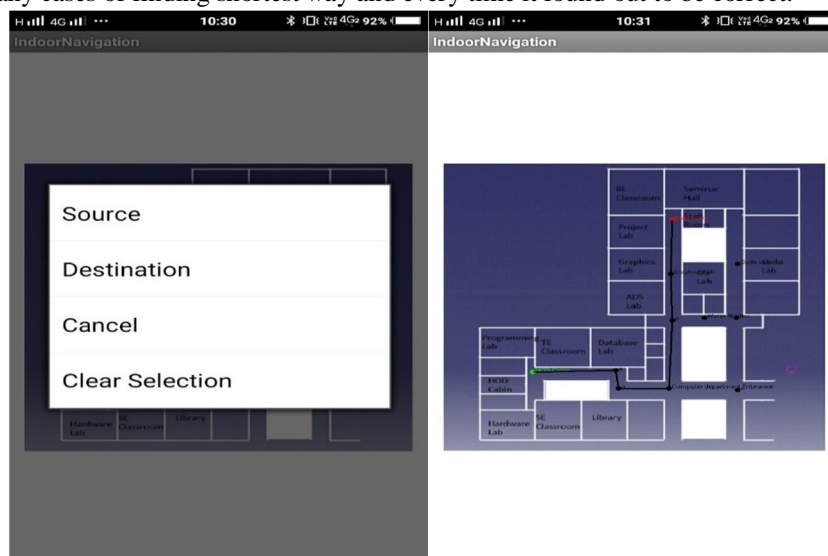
many cases of finding shortest way and every time it found out to be correct.

H 4G ··· 10:30 92%
IndoorNavigation

Source
Destination
Cancel
Clear Selection

Hardware Lab
SE Classroom
Library

H 4G ··· 10:31 92%
IndoorNavigation

BE Classroom
Seminar Hall
Project Lab
Graphics Lab
ADS Lab
Multimedia Lab
Programming Lab
TE Classroom
Database Lab
HOD Cabin
Computer Department Entrance
Hardware Lab
SE Classroom
Library